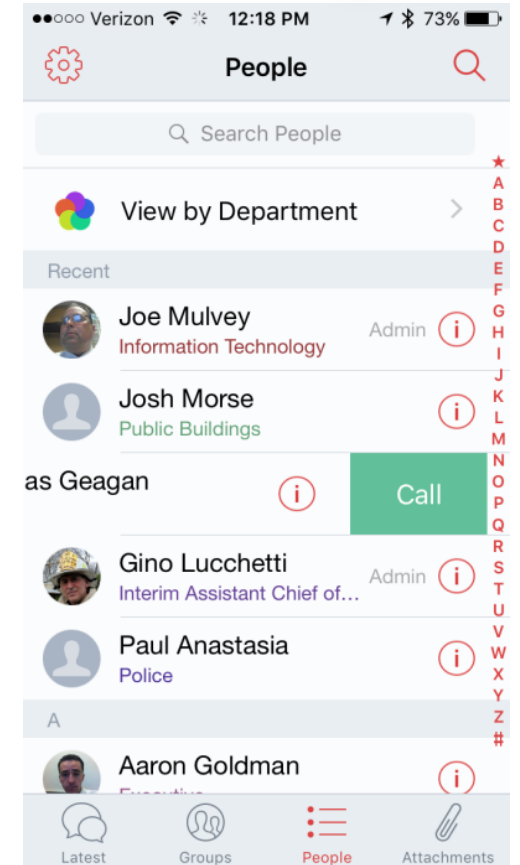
●●○○○ Verizon 12:18 PM 73%

People

Search People

View by Department

Recent

Joe Mulvey
Information Technology
Admin

Josh Morse
Public Buildings

as Geagan
Call

Gino Lucchetti
Interim Assistant Chief of...
Admin

Paul Anastasia
Police

A

Aaron Goldman
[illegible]

★ A B C D E F G H I J K L M N O P Q R S T U V W X Y Z #

Latest Groups People Attachments